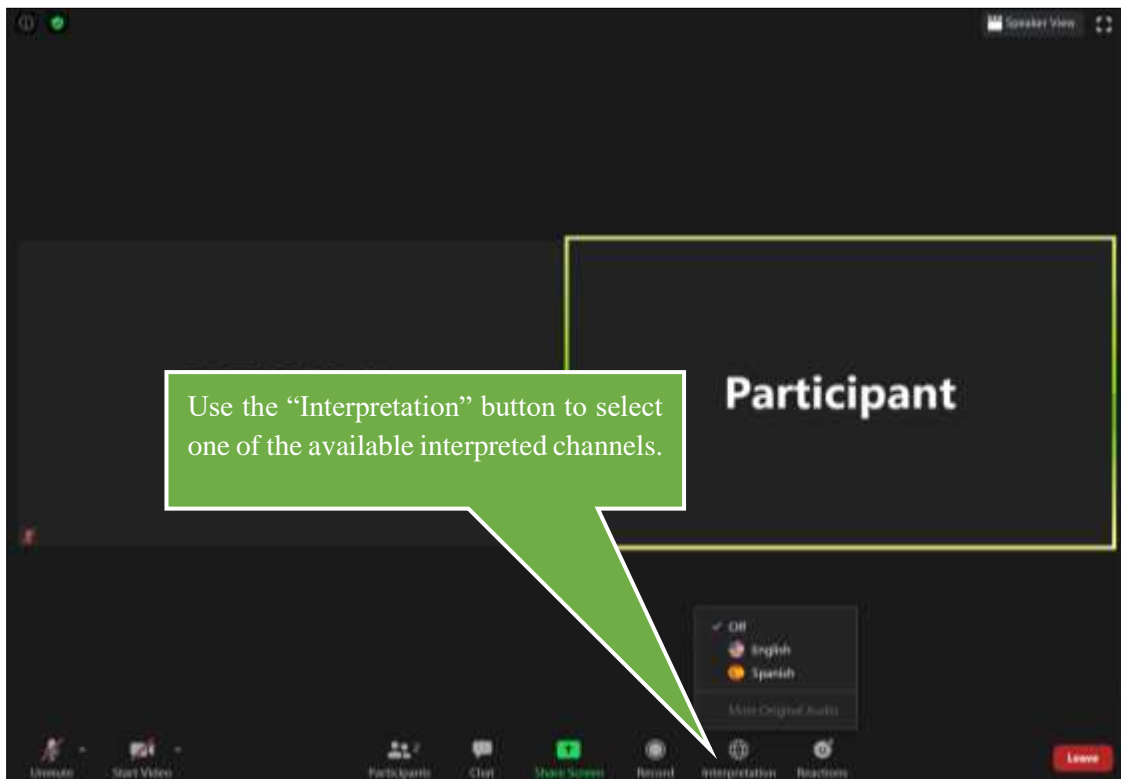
Speaker View

Participant

Use the "Interpretation" button to select one of the available interpreted channels.

Off
English
Spanish
Mute Original Audio

Unmute
Start Video
Participants 2
Chat
Share Screen
Record
Interpretation
Reactions
Leave